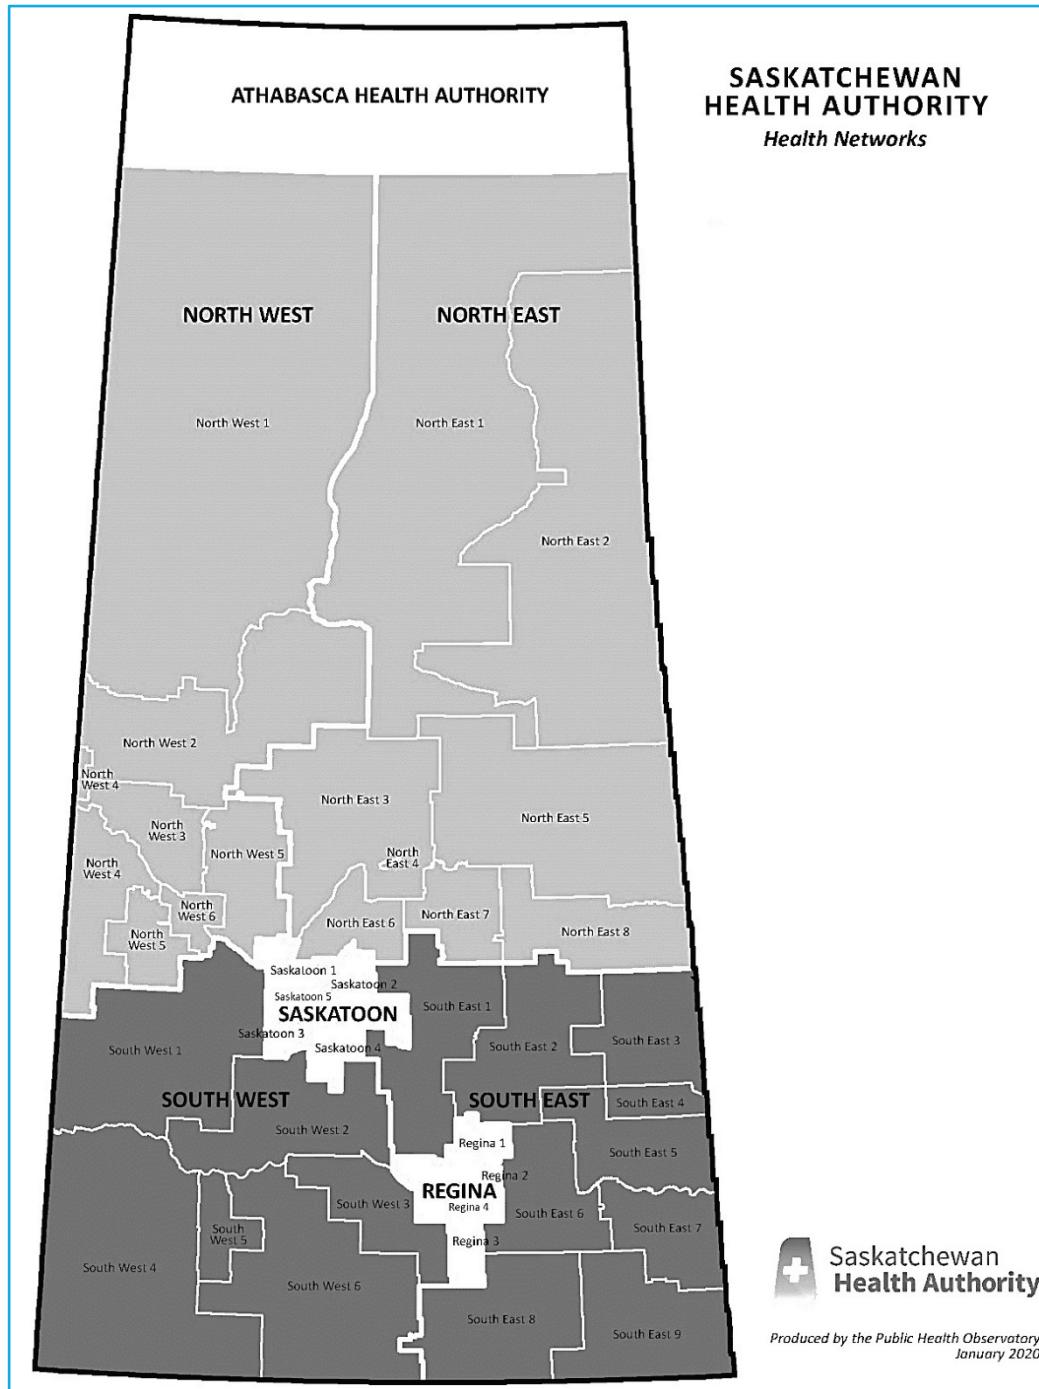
ATHABASCA HEALTH AUTHORITY

SASKATCHEWAN HEALTH AUTHORITY
Health Networks

NORTH WEST

NORTH EAST

North West 1

North East 1

North East 2

North West 2

North West 4

North East 3

North East 5

North West 3

North West 5

North East 4

North West 4

North West 6

North East 6

North East 7

North East 8

North West 5

Saskatoon 1

Saskatoon 2

Saskatoon 5

SASKATOON

South East 1

Saskatoon 3

South West 1

Saskatoon 4

South East 2

South East 3

SOUTH WEST

SOUTH EAST

South East 4

South West 2

Regina 1

South East 5

Regina 2

REGINA

South West 3

Regina 4

South East 6

South West 5

Regina 3

South East 7

South West 4

South West 6

South East 8

South East 9

Saskatchewan Health Authority

Produced by the Public Health Observatory
January 2020